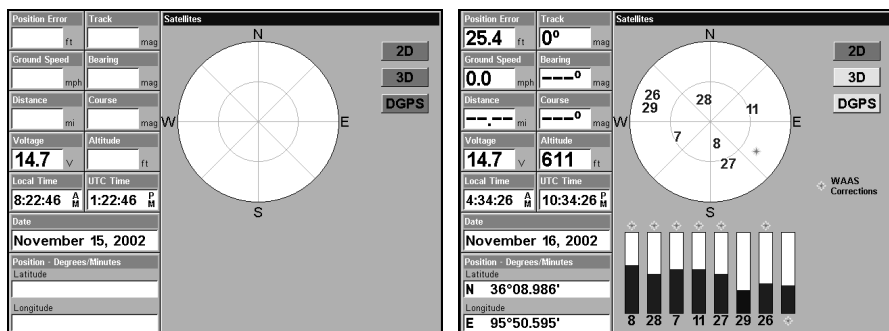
Position Error
ft
Track
mag
Ground Speed
mph
Bearing
mag
Distance
mi
Course
mag
Voltage
14.7 V
Altitude
ft
Local Time
8:22:46 AM
UTC Time
1:22:46 PM
Date
November 15, 2002
Position - Degrees/Minutes
Latitude
Longitude

Satellites
N
W
E
S
2D
3D
DGPS

Position Error
25.4 ft
Track
0° mag
Ground Speed
0.0 mph
Bearing
---° mag
Distance
--.-- mi
Course
---° mag
Voltage
14.7 V
Altitude
611 ft
Local Time
4:34:26 AM
UTC Time
10:34:26 PM
Date
November 16, 2002
Position - Degrees/Minutes
Latitude
N 36°08.986'
Longitude
E 95°50.595'

Satellites
N
W
E
S
26
29
28
11
7
8
27
2D
3D
DGPS
WAAS Corrections
8 28 7 11 27 29 26